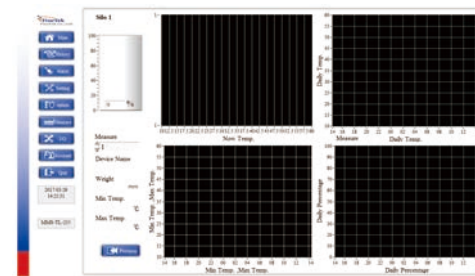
Silo 1

Main

Alarm

Setting

Exit

2017-03-30 14:22:31

MMR-TL-D1

Measure

Device Name

Weight

Min Temp.

Max Temp.

Previous

Now Temp.

Daily Temp.

Measure

Daily Temp.

Min Temp. , Max Temp.

Min Temp. , Max Temp.

Daily Percentage

Daily Percentage